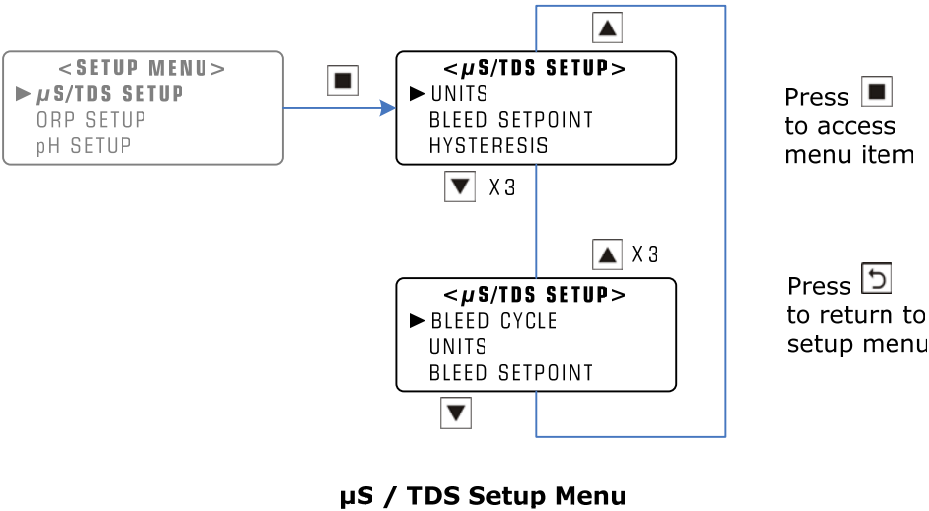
<SETUP MENU>
►μS/TDS SETUP
ORP SETUP
pH SETUP

<μS/TDS SETUP>
►UNITS
BLEED SETPOINT
HYSTERESIS

X 3

X 3

<μS/TDS SETUP>
►BLEED CYCLE
UNITS
BLEED SETPOINT

Press to access menu item

Press to return to setup menu

μS / TDS Setup Menu